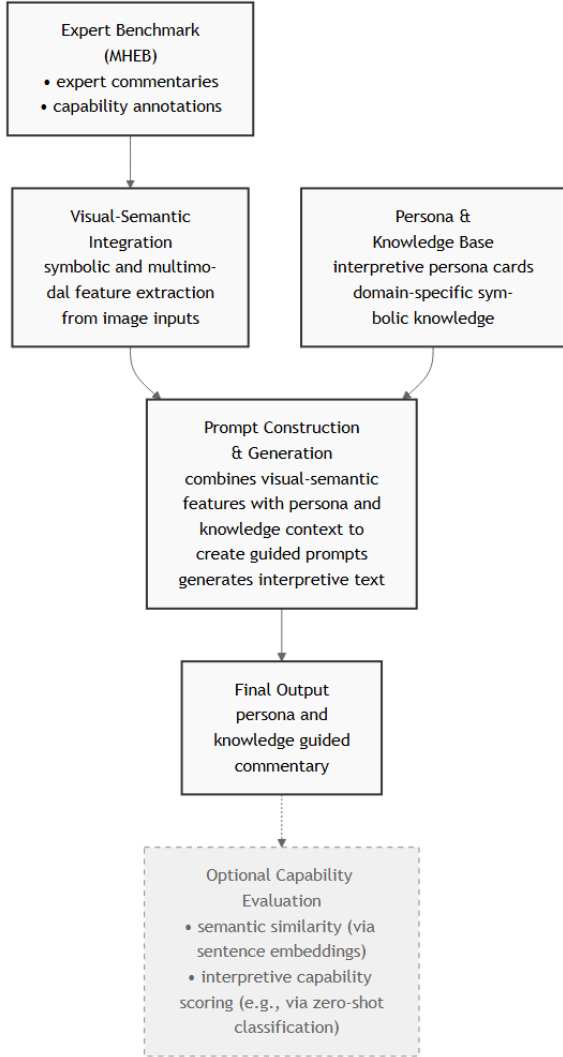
Expert Benchmark (MHEB)
• expert commentaries
• capability annotations

Visual-Semantic Integration
symbolic and multimodal feature extraction from image inputs

Persona & Knowledge Base
interpretive persona cards
domain-specific symbolic knowledge

Prompt Construction & Generation
combines visual-semantic features with persona and knowledge context to create guided prompts
generates interpretive text

Final Output
persona and knowledge guided commentary

Optional Capability Evaluation
• semantic similarity (via sentence embeddings)
• interpretive capability scoring (e.g., via zero-shot classification)